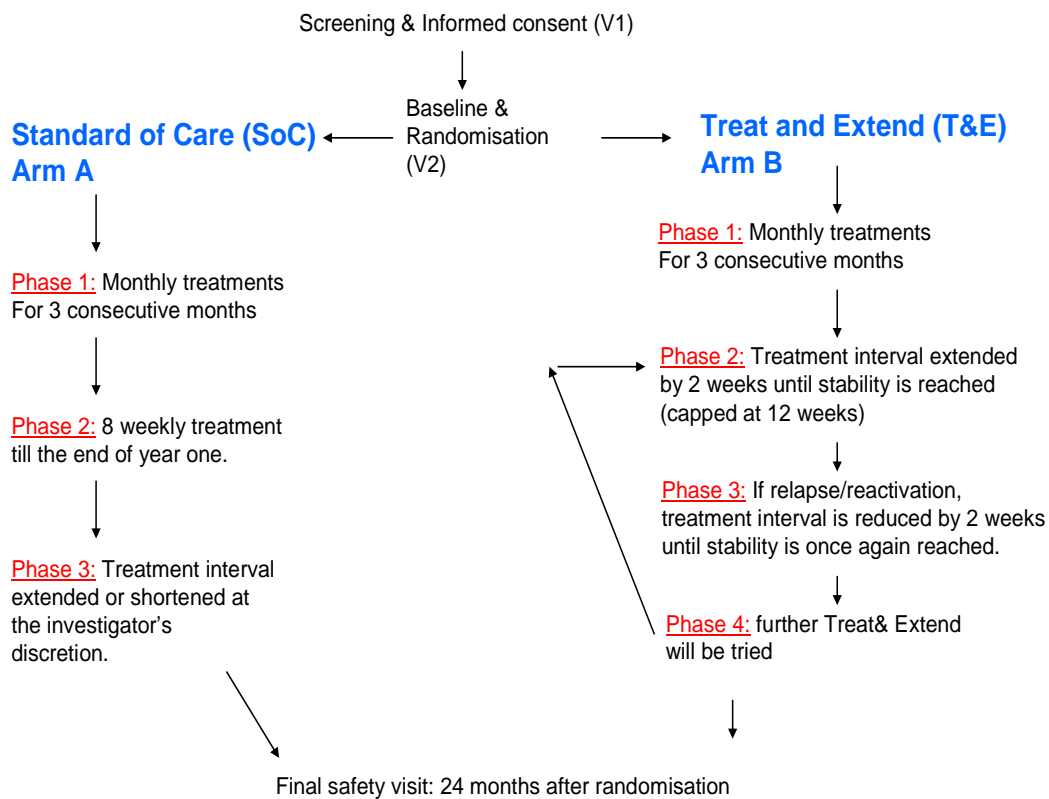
Screening & Informed consent (V1)

Baseline & Randomisation (V2)

Standard of Care (SoC) Arm A

Treat and Extend (T&E) Arm B

Phase 1: Monthly treatments For 3 consecutive months

Phase 2: 8 weekly treatment till the end of year one.

Phase 3: Treatment interval extended or shortened at the investigator's discretion.

Phase 1: Monthly treatments For 3 consecutive months

Phase 2: Treatment interval extended by 2 weeks until stability is reached (capped at 12 weeks)

Phase 3: If relapse/reactivation, treatment interval is reduced by 2 weeks until stability is once again reached.

Phase 4: further Treat& Extend will be tried

Final safety visit: 24 months after randomisation